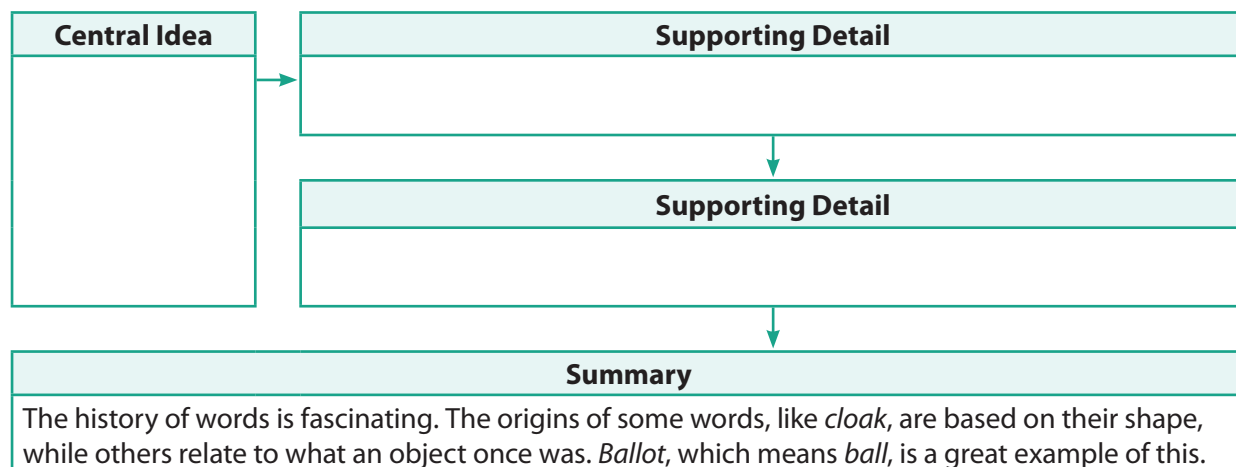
Central Idea

Supporting Detail

Supporting Detail

Summary

The history of words is fascinating. The origins of some words, like *cloak*, are based on their shape, while others relate to what an object once was. *Ballot*, which means *ball*, is a great example of this.